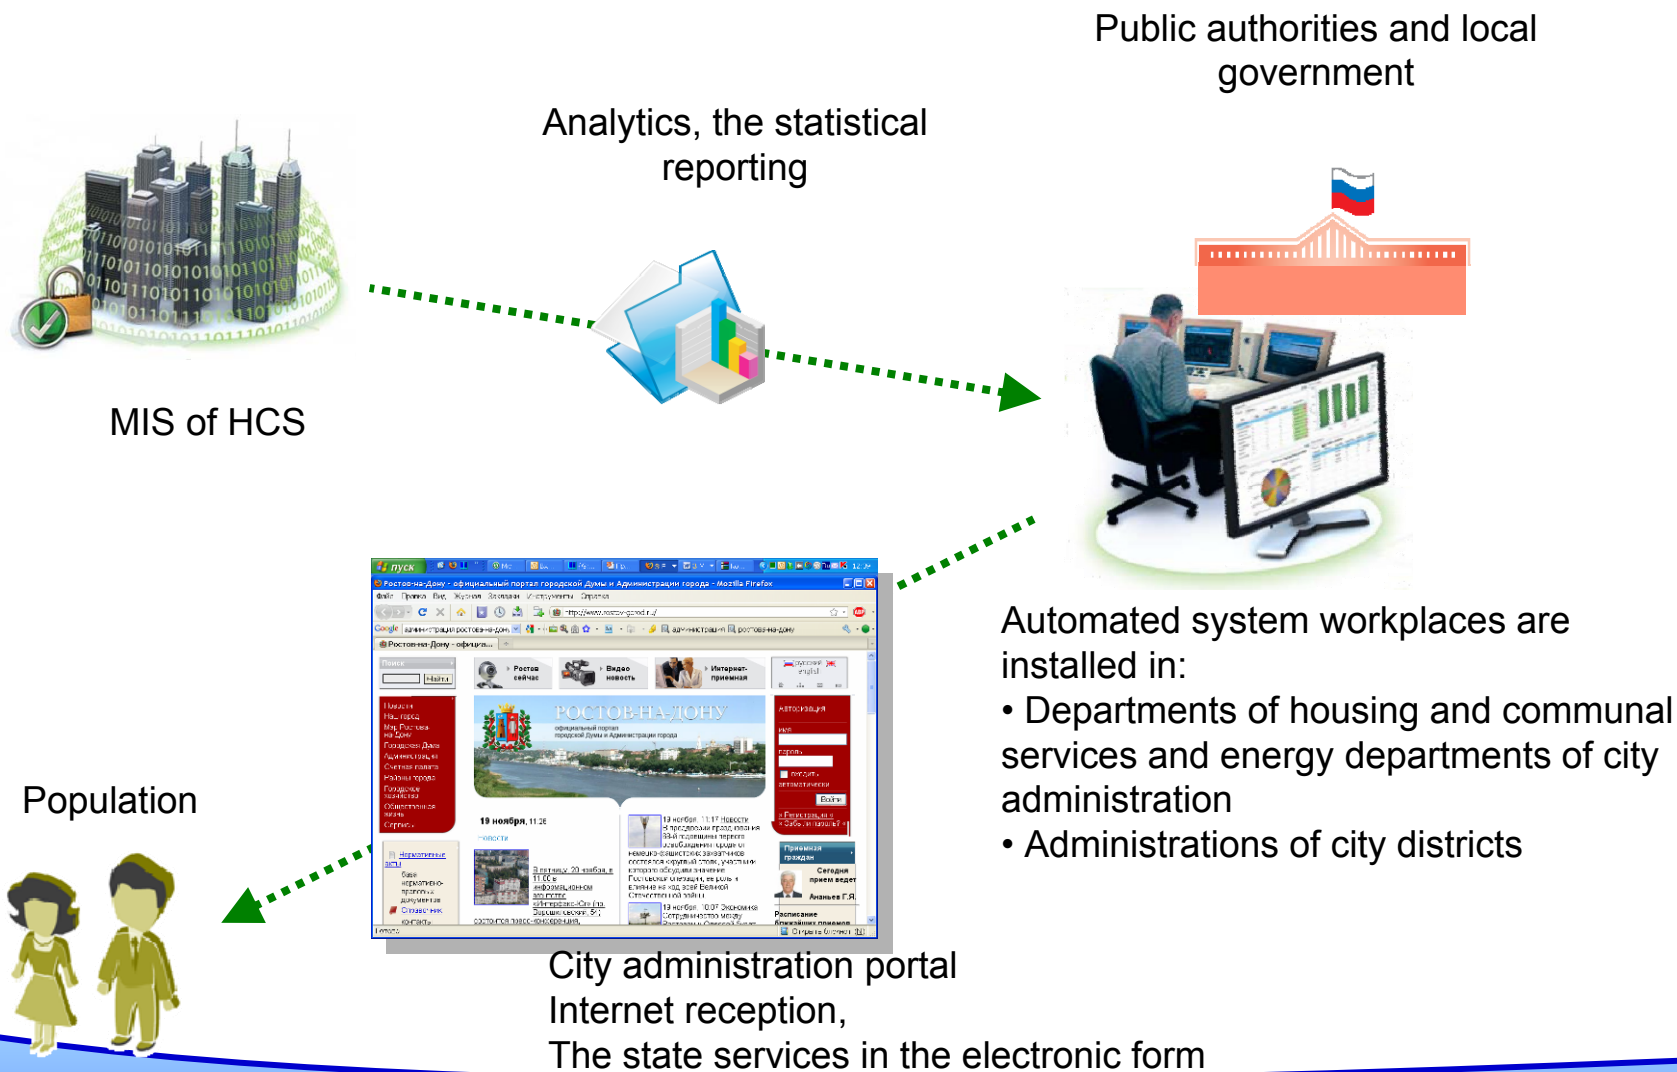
Public authorities and local government

Analytics, the statistical reporting

MIS of HCS

Automated system workplaces are installed in:
• Departments of housing and communal services and energy departments of city administration
• Administrations of city districts

Population

РОСТОВ-НА-ДОНУ

City administration portal
Internet reception,
The state services in the electronic form